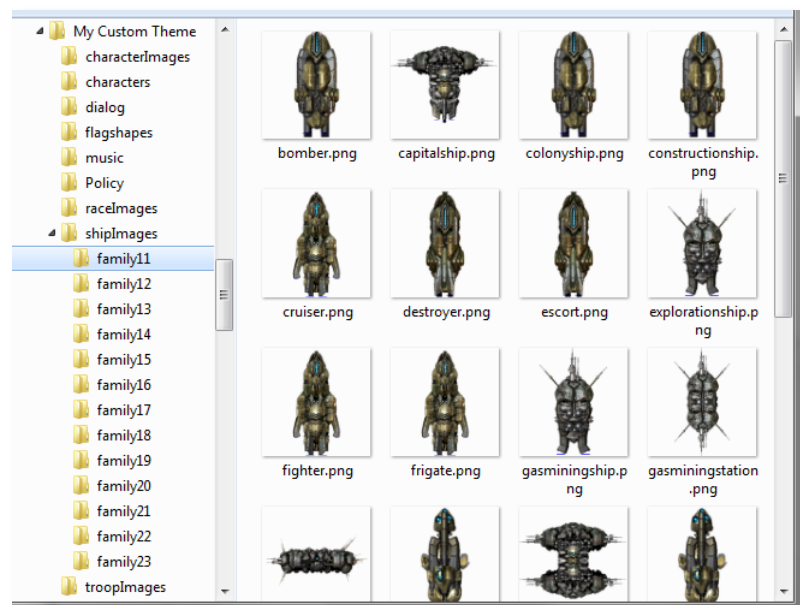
My Custom Theme
characterImages
characters
dialog
flagshapes
music
Policy
raceImages
shipImages
family11
family12
family13
family14
family15
family16
family17
family18
family19
family20
family21
family22
family23
troopImages

bomber.png
capitalship.png
colonyship.png
constructionship.png
cruiser.png
destroyer.png
escort.png
explorationship.png
fighter.png
frigate.png
gasminingship.png
gasminingstation.png